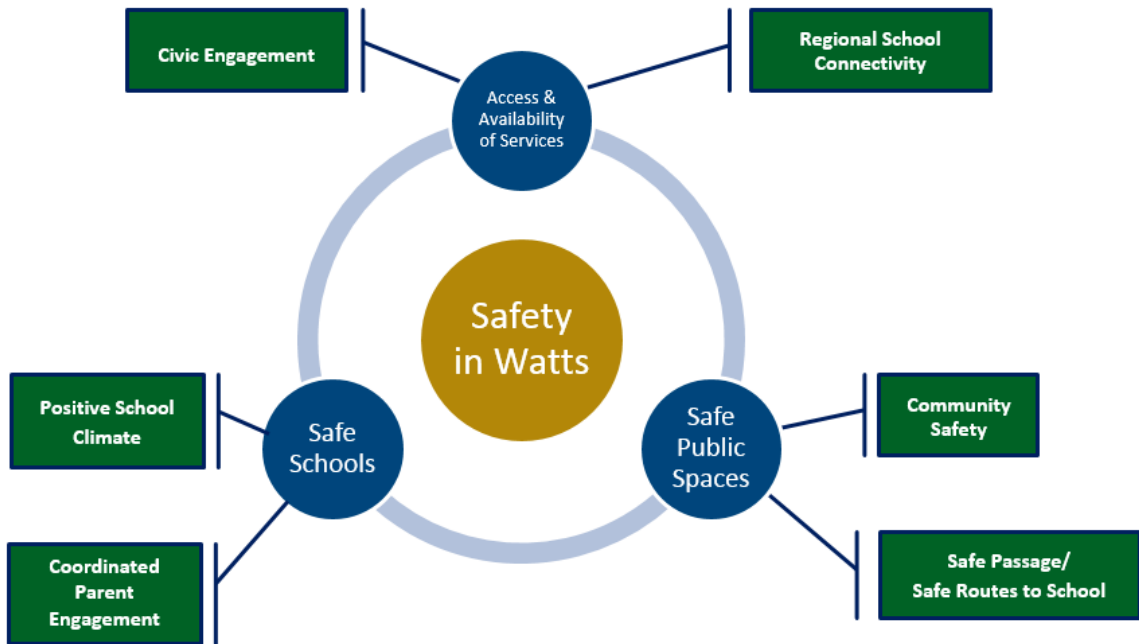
Civic Engagement

Access & Availability of Services

Regional School Connectivity

Safety in Watts

Positive School Climate

Safe Schools

Safe Public Spaces

Community Safety

Coordinated Parent Engagement

Safe Passage/ Safe Routes to School